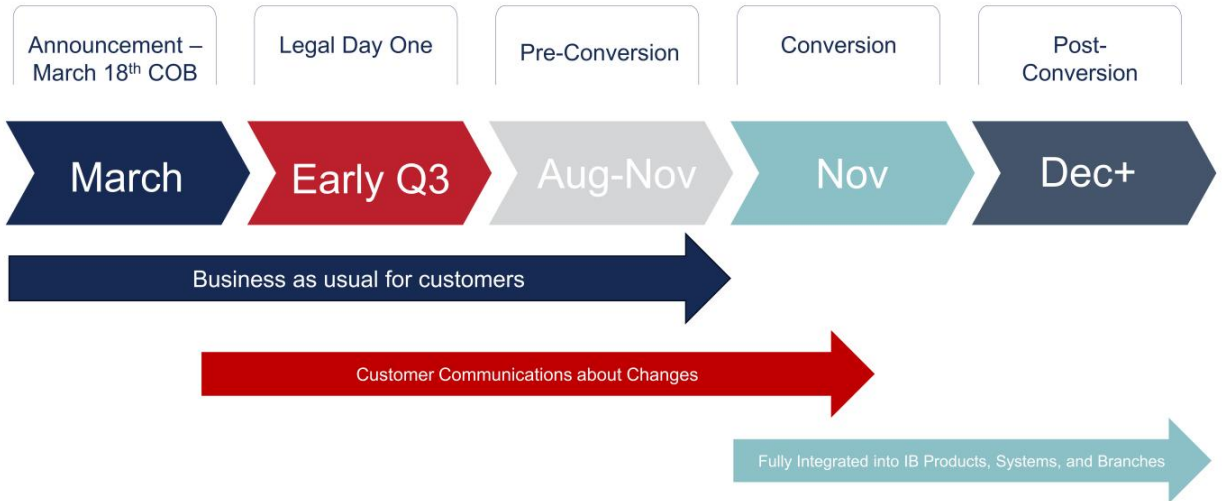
Announcement – March 18$^{th}$ COB

Legal Day One

Pre-Conversion

Conversion

Post-Conversion

March

Early Q3

Aug-Nov

Nov

Dec+

Business as usual for customers

Customer Communications about Changes

Fully Integrated into IB Products, Systems, and Branches